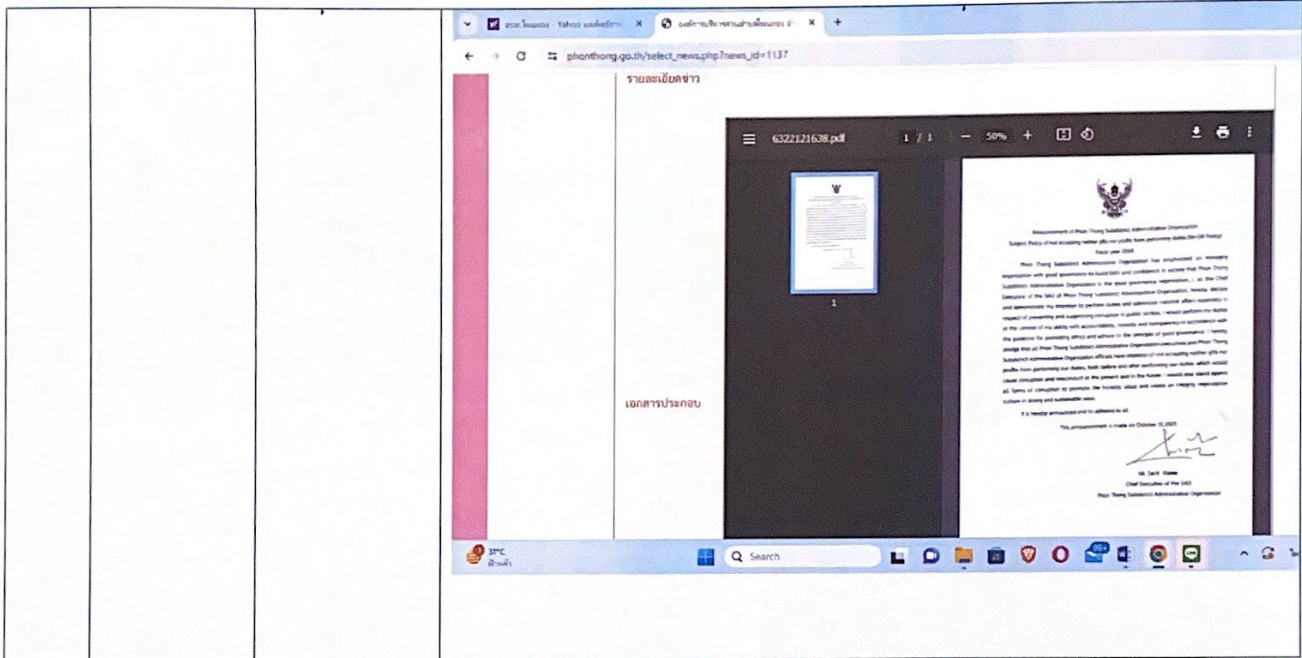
phonthong.go.th/select_news.php?news_id=1137

รายละเอียดข่าว

6322121638.pdf 1 / 1 — 50% +

1

Announcement of Phon Thong Subdistrict Administrative Organization

Subject: Policy of not accepting neither gifts nor profits from performing duties (No Gift Policy)

Fiscal year 2024

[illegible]

It is hereby announced and to adhered to all.

This announcement is made on October 31,2023

Mr. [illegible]

Chief Executive of the SAO

Phon Thong Subdistrict Administrative Organization

เอกสารประกอบ

31°C

Search